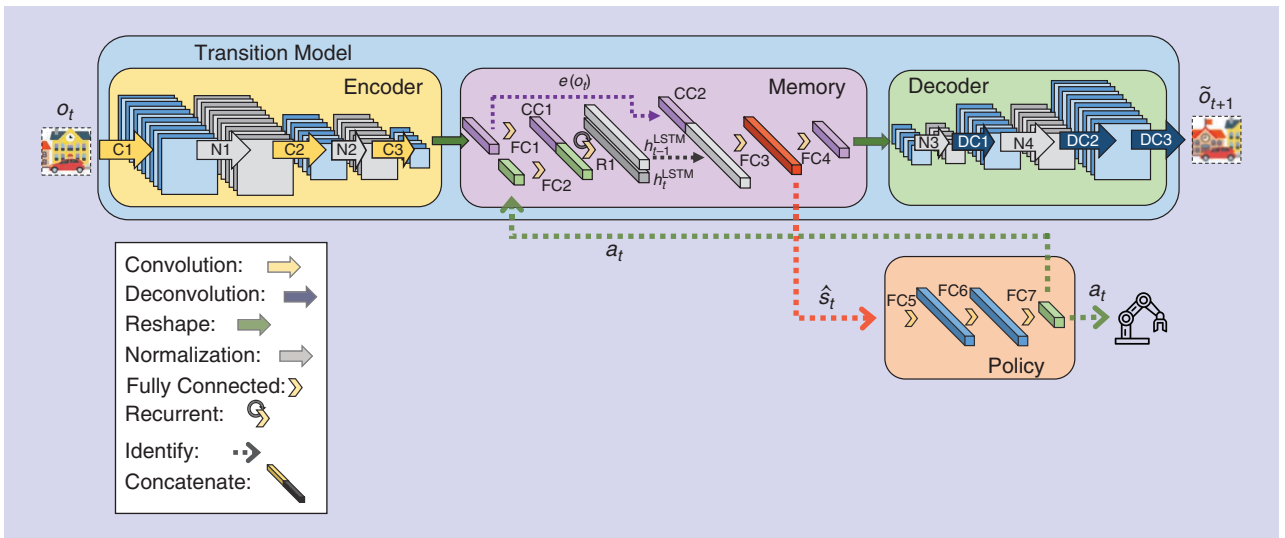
Transition Model

$o_t$

Encoder

C1

N1

C2

N2

C3

Memory

$e(o_t)$

CC1

CC2

FC1

FC2

R1

$h_{t-1}^{LSTM}$

$h_t^{LSTM}$

FC3

FC4

Decoder

N3

DC1

N4

DC2

DC3

$\tilde{o}_{t+1}$

$a_t$

$\hat{s}_t$

FC5

FC6

FC7

$a_t$

Policy

Convolution:

Deconvolution:

Reshape:

Normalization:

Fully Connected:

Recurrent:

Identify:

Concatenate: